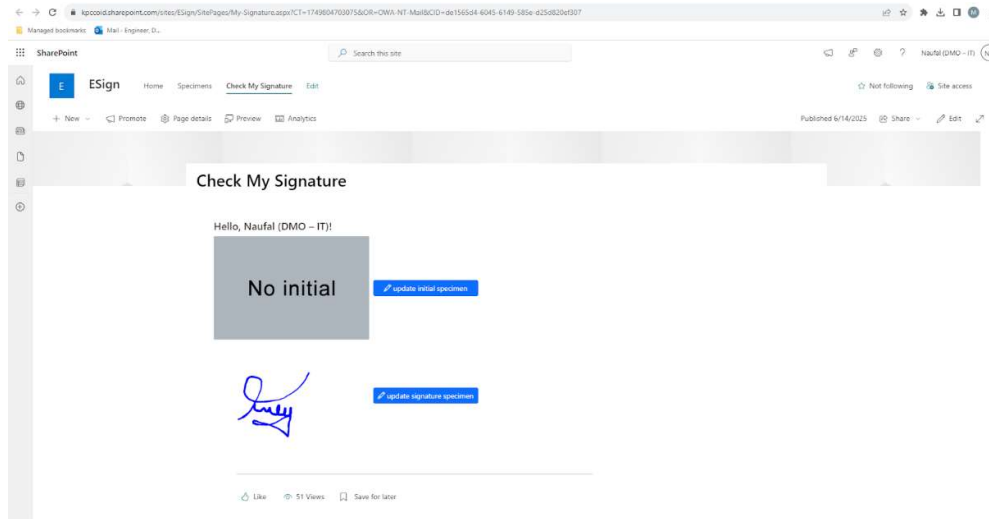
kpccoid.sharepoint.com/sites/ESign/SitePages/My-Signature.aspx?CT=1749604703075&OR=OWA-NT-Mail&CID=de1565d4-6045-6149-585e-d25d820ef307

Managed bookmarks Mail - Engineer, D...

SharePoint

Search this site

Naufal (DMO - IT)

E ESign Home Specimens Check My Signature Edit

Not following Site access

+ New Promote Page details Preview Analytics

Published 6/14/2025 Share Edit

Check My Signature

Hello, Naufal (DMO – IT)!

No initial

update initial specimen

update signature specimen

Like 51 Views Save for later